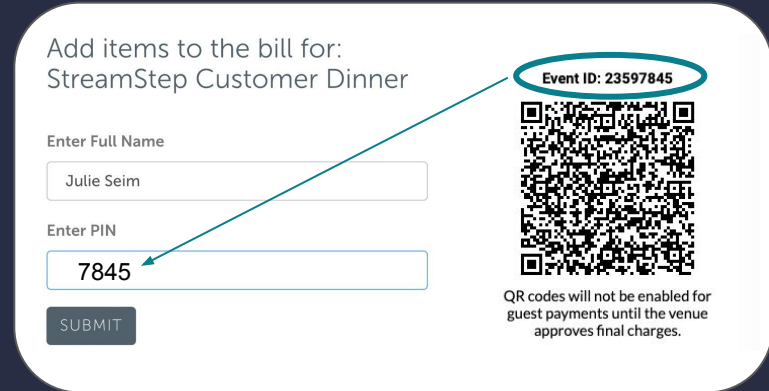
Add items to the bill for:
StreamStep Customer Dinner

Enter Full Name

Julie Seim

Enter PIN

7845

SUBMIT

Event ID: 23597845

QR codes will not be enabled for guest payments until the venue approves final charges.